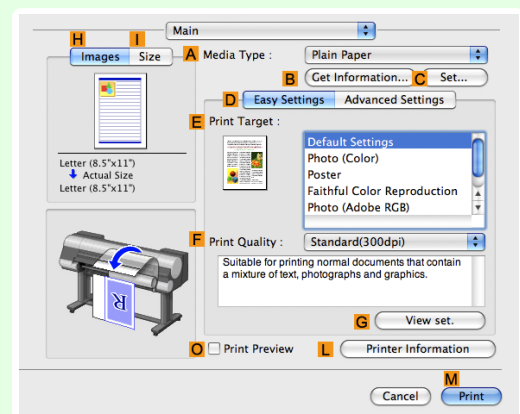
Main

H Images I Size

A Media Type : Plain Paper

B Get Information... C Set...

D Easy Settings Advanced Settings

E Print Target :

Default Settings
Photo (Color)
Poster
Faithful Color Reproduction
Photo (Adobe RGB)

Letter (8.5"x11")
Actual Size
Letter (8.5"x11")

R

F Print Quality : Standard(300dpi)

Suitable for printing normal documents that contain a mixture of text, photographs and graphics.

G View set.

O Print Preview L Printer Information

M
Cancel Print